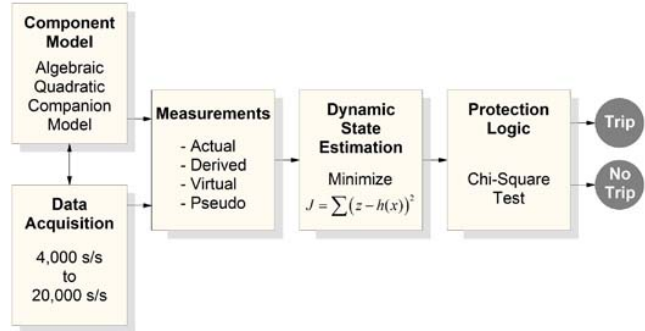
Component Model
Algebraic Quadratic Companion Model

Data Acquisition
4,000 s/s to 20,000 s/s

Measurements
- Actual
- Derived
- Virtual
- Pseudo

Dynamic State Estimation
Minimize
$J = \sum (z - h(x))^2$

Protection Logic
Chi-Square Test

Trip

No Trip